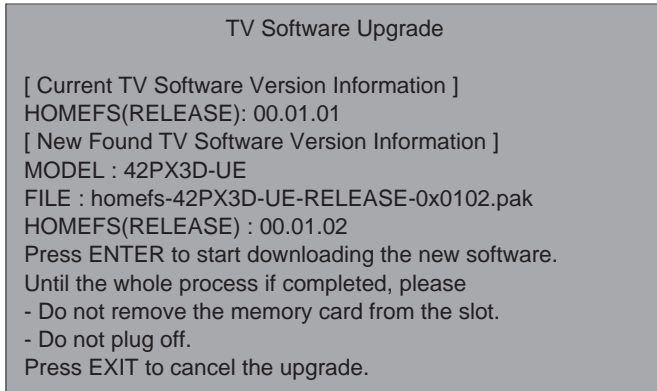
TV Software Upgrade

[ Current TV Software Version Information ]
HOMEFS(RELEASE): 00.01.01
[ New Found TV Software Version Information ]
MODEL : 42PX3D-UE
FILE : homefs-42PX3D-UE-RELEASE-0x0102.pak
HOMEFS(RELEASE) : 00.01.02
Press ENTER to start downloading the new software.
Until the whole process if completed, please
- Do not remove the memory card from the slot.
- Do not plug off.
Press EXIT to cancel the upgrade.